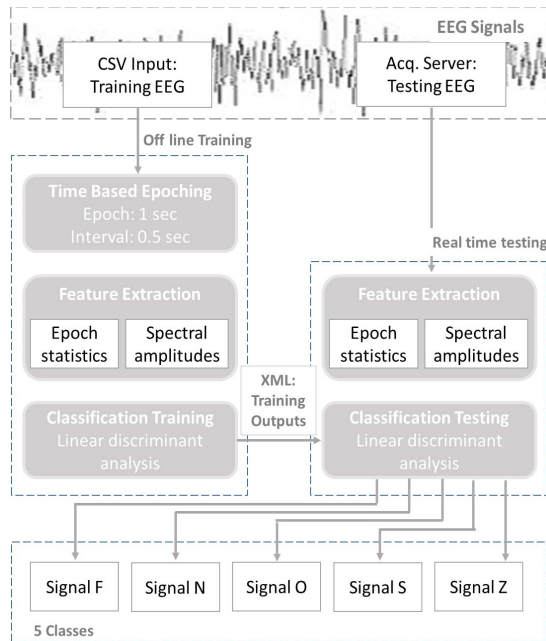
EEG Signals

CSV Input: Training EEG

Acq. Server: Testing EEG

Off line Training

Time Based Epoching
Epoch: 1 sec
Interval: 0.5 sec

Real time testing

Feature Extraction

Epoch statistics

Spectral amplitudes

Feature Extraction

Epoch statistics

Spectral amplitudes

XML: Training Outputs

Classification Training
Linear discriminant analysis

Classification Testing
Linear discriminant analysis

Signal F

Signal N

Signal O

Signal S

Signal Z

5 Classes